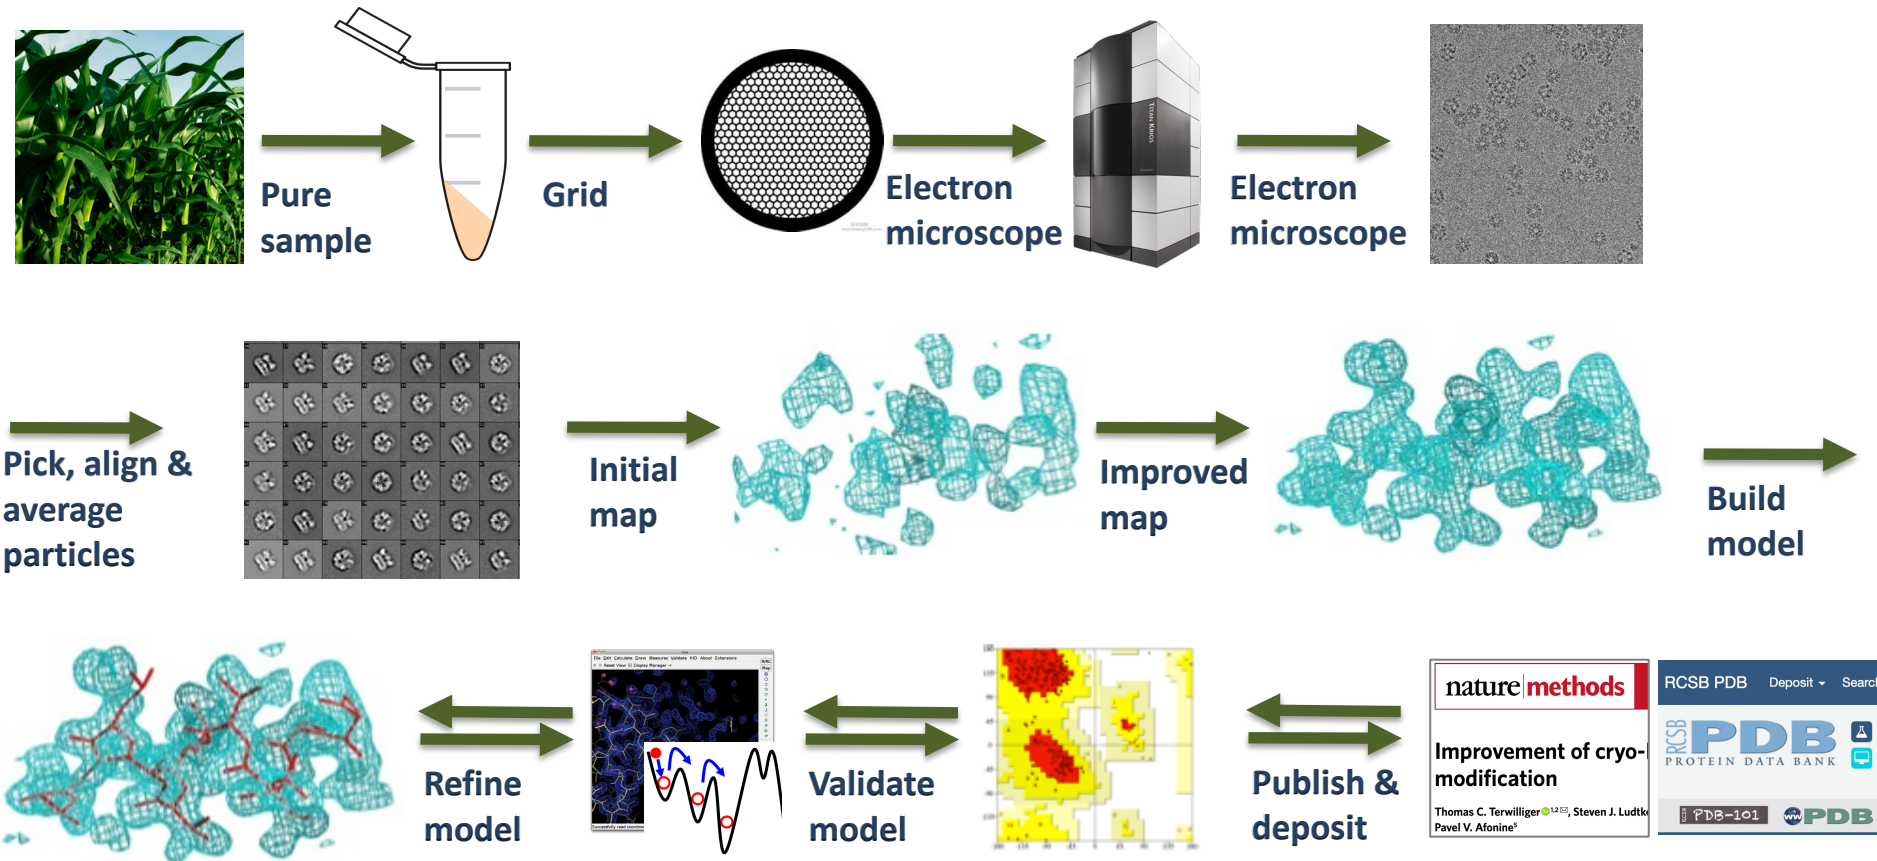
Pure sample

Grid

Electron microscope

Electron microscope

Pick, align & average particles

Initial map

Improved map

Build model

Refine model

Validate model

Publish & deposit

nature methods

Improvement of cryo-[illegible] modification

Thomas C. Terwilliger, Steven J. Ludtk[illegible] Pavel V. Afonine

RCSB PDB Deposit Searc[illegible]

RCSB PDB PROTEIN DATA BANK

PDB-101 wwPDB